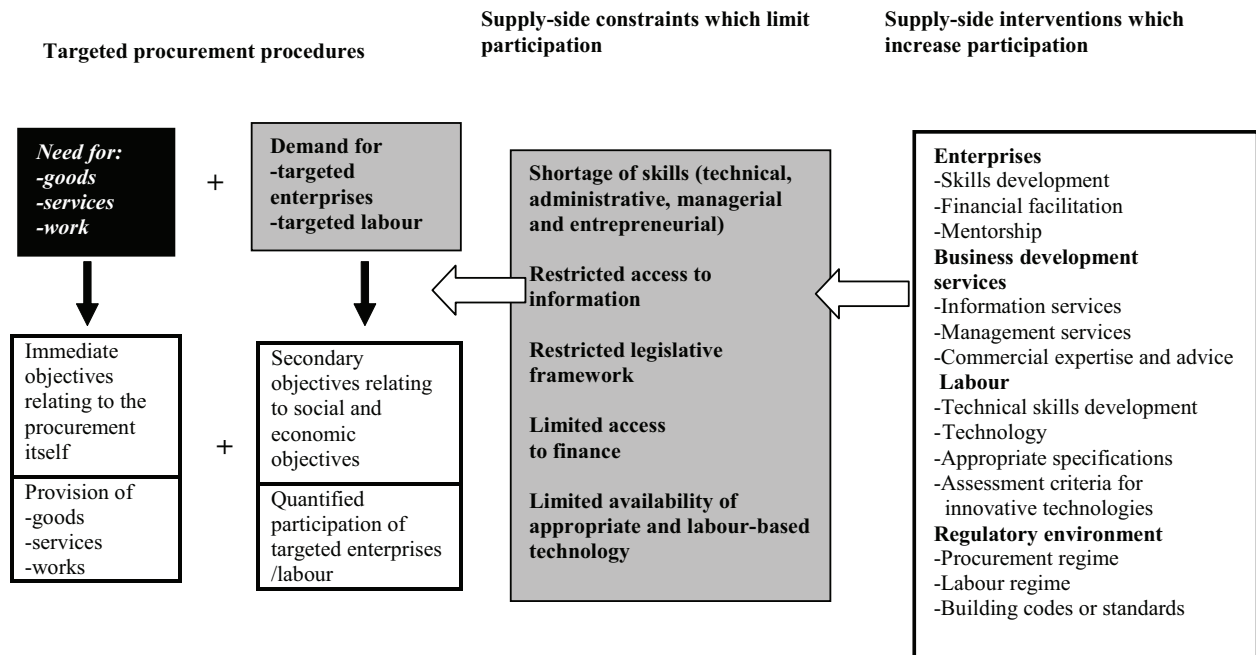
Targeted procurement procedures

Supply-side constraints which limit participation

Supply-side interventions which increase participation

Need for:
-goods
-services
-work

+

Demand for
-targeted enterprises
-targeted labour

Immediate objectives relating to the procurement itself

Provision of
-goods
-services
-works

+

Secondary objectives relating to social and economic objectives

Quantified participation of targeted enterprises /labour

Shortage of skills (technical, administrative, managerial and entrepreneurial)

Restricted access to information

Restricted legislative framework

Limited access to finance

Limited availability of appropriate and labour-based technology

Enterprises
-Skills development
-Financial facilitation
-Mentorship
Business development services
-Information services
-Management services
-Commercial expertise and advice
Labour
-Technical skills development
-Technology
-Appropriate specifications
-Assessment criteria for innovative technologies
Regulatory environment
-Procurement regime
-Labour regime
-Building codes or standards